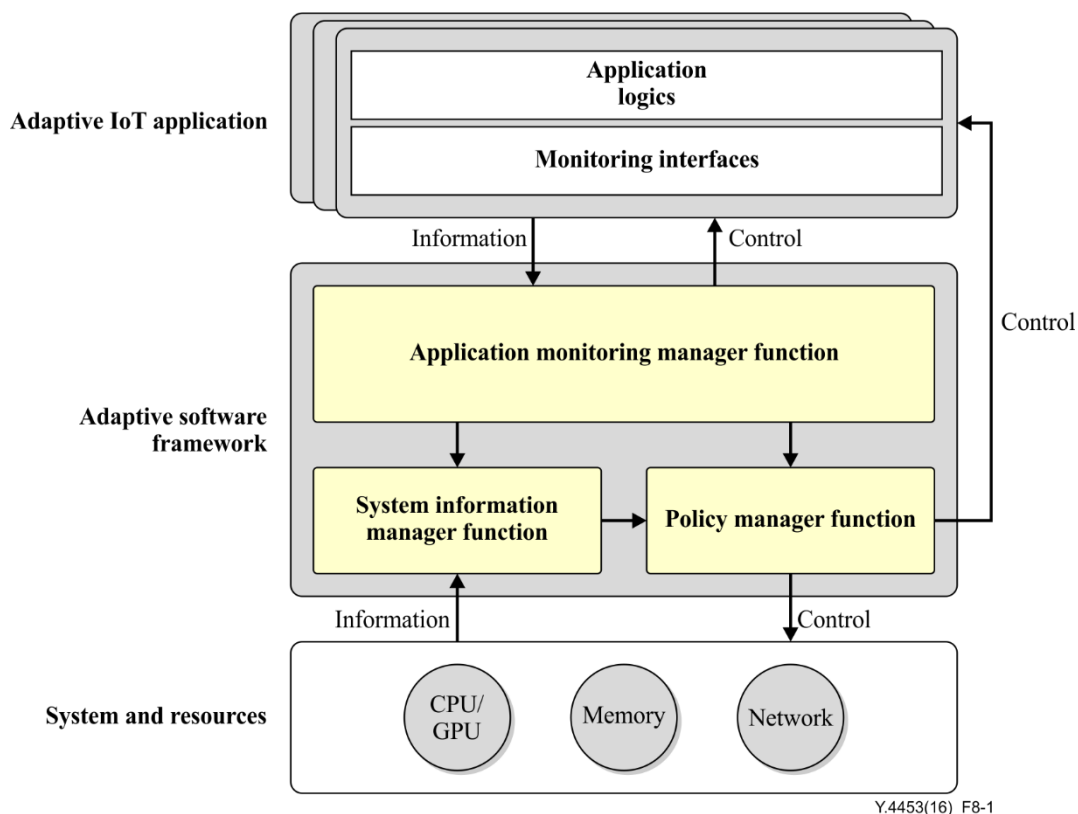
Adaptive IoT application

Application logics

Monitoring interfaces

Information

Control

Control

Adaptive software framework

Application monitoring manager function

System information manager function

Policy manager function

Information

Control

System and resources

CPU/ GPU

Memory

Network

Y.4453(16)_F8-1